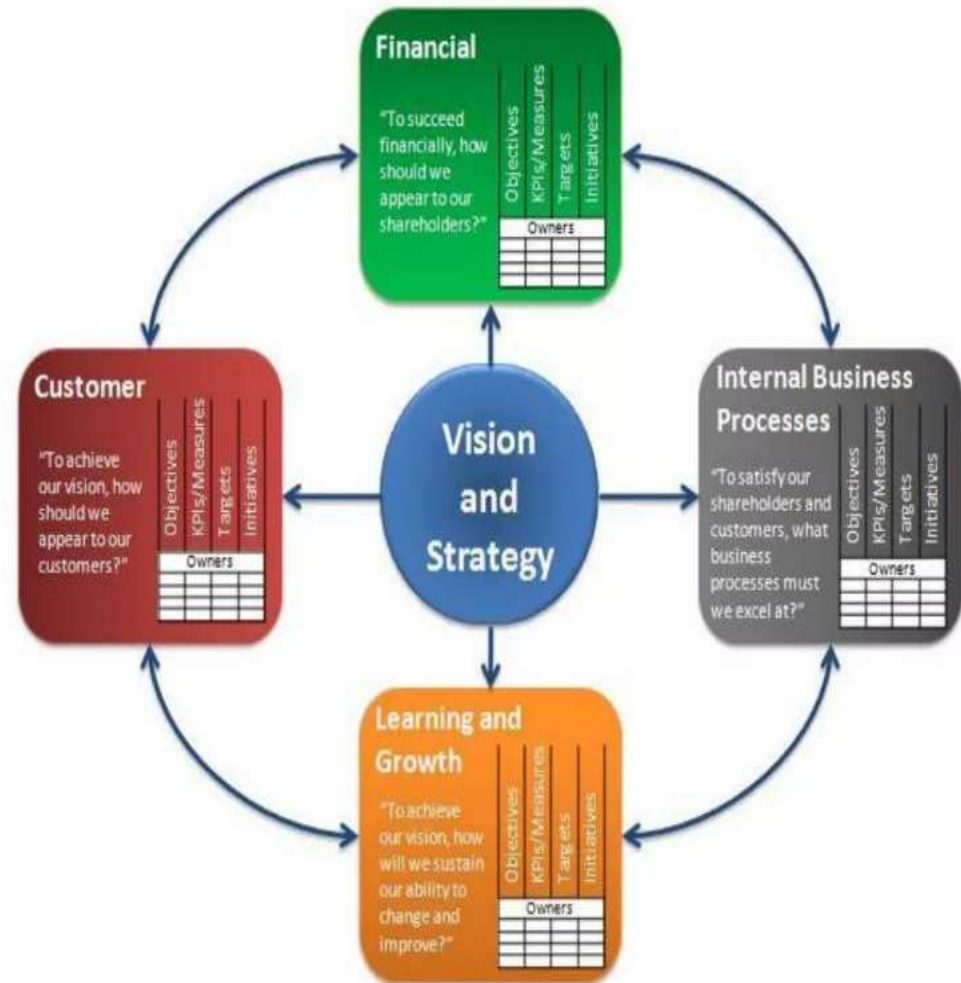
Financial

"To succeed financially, how should we appear to our shareholders?"

Objectives
KPIs/Measures
Targets
Initiatives

Owners

Customer

"To achieve our vision, how should we appear to our customers?"

Objectives
KPIs/Measures
Targets
Initiatives

Owners

Vision and Strategy

Internal Business Processes

"To satisfy our shareholders and customers, what business processes must we excel at?"

Objectives
KPIs/Measures
Targets
Initiatives

Owners

Learning and Growth

"To achieve our vision, how will we sustain our ability to change and improve?"

Objectives
KPIs/Measures
Targets
Initiatives

Owners